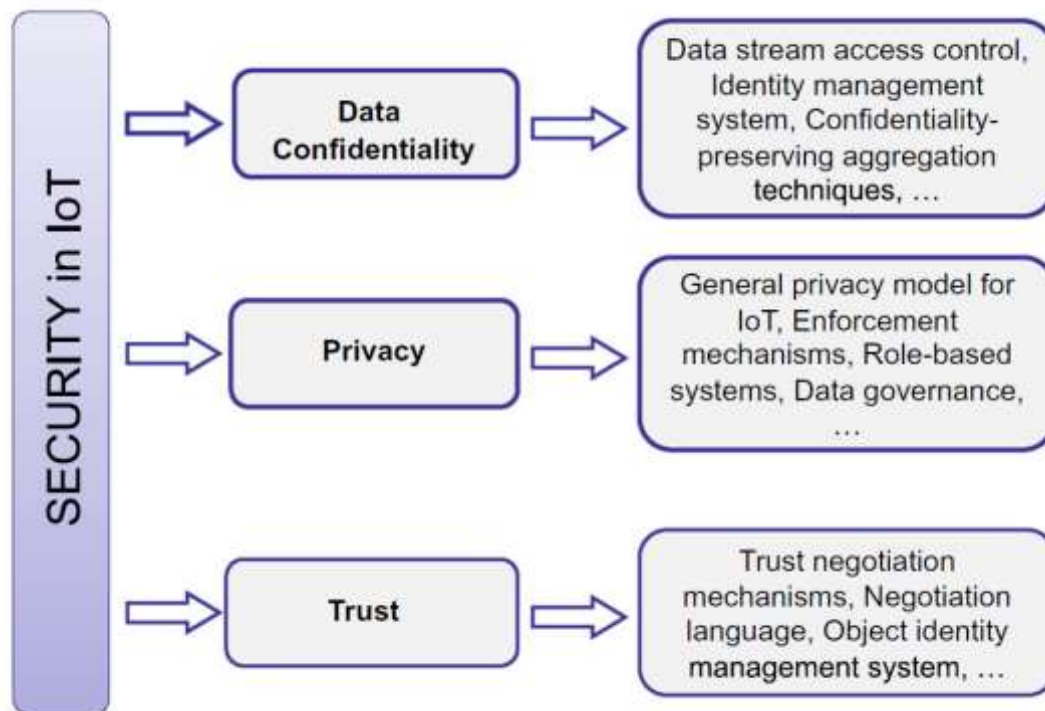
SECURITY in IoT

Data Confidentiality

Data stream access control, Identity management system, Confidentiality-preserving aggregation techniques, …

Privacy

General privacy model for IoT, Enforcement mechanisms, Role-based systems, Data governance, …

Trust

Trust negotiation mechanisms, Negotiation language, Object identity management system, …